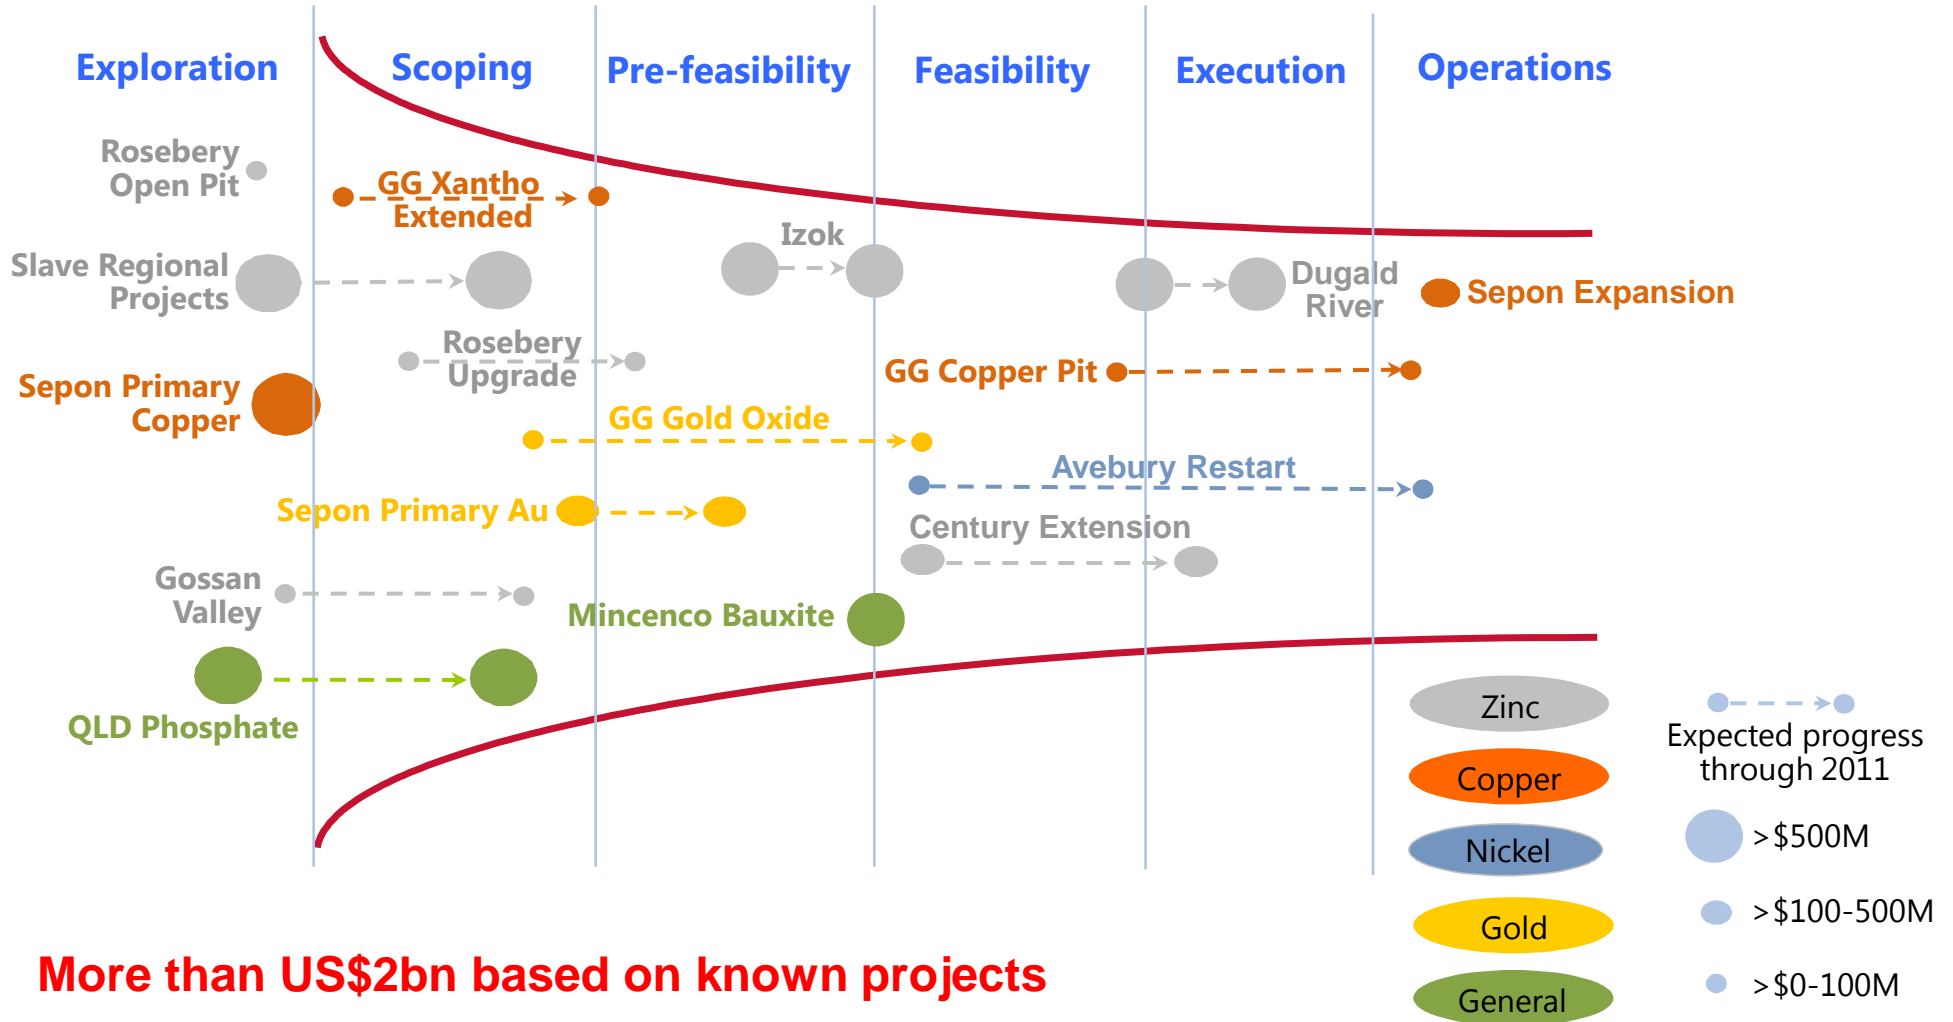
Exploration Scoping Pre-feasibility Feasibility Execution Operations

Rosebery Open Pit

GG Xantho Extended

Izok

Slave Regional Projects

Dugald River

Sepon Expansion

Rosebery Upgrade

GG Copper Pit

Sepon Primary Copper

GG Gold Oxide

Avebury Restart

Sepon Primary Au

Century Extension

Gossan Valley

Mincenco Bauxite

QLD Phosphate

Zinc
Copper
Nickel
Gold
General

Expected progress through 2011

> \$500M
> \$100-500M
> \$0-100M

More than US\$2bn based on known projects